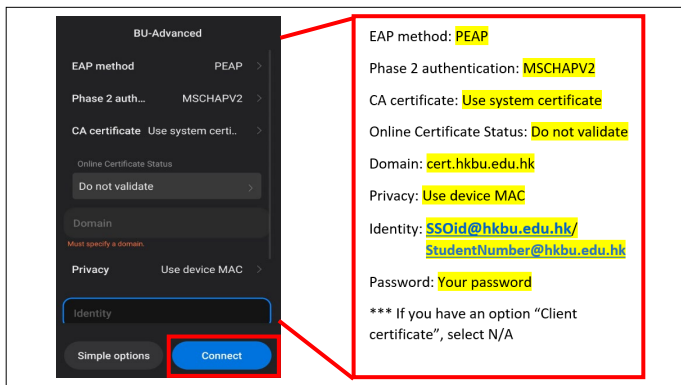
BU-Advanced

EAP method PEAP

Phase 2 auth... MSCHAPV2

CA certificate Use system certi...

Online Certificate Status

Do not validate

Domain

Must specify a domain.

Privacy Use device MAC

Identity

Simple options

Connect

EAP method: PEAP

Phase 2 authentication: MSCHAPV2

CA certificate: Use system certificate

Online Certificate Status: Do not validate

Domain: cert.hkbu.edu.hk

Privacy: Use device MAC

Identity: SSOid@hkbu.edu.hk/ StudentNumber@hkbu.edu.hk

Password: Your password

*** If you have an option "Client certificate", select N/A